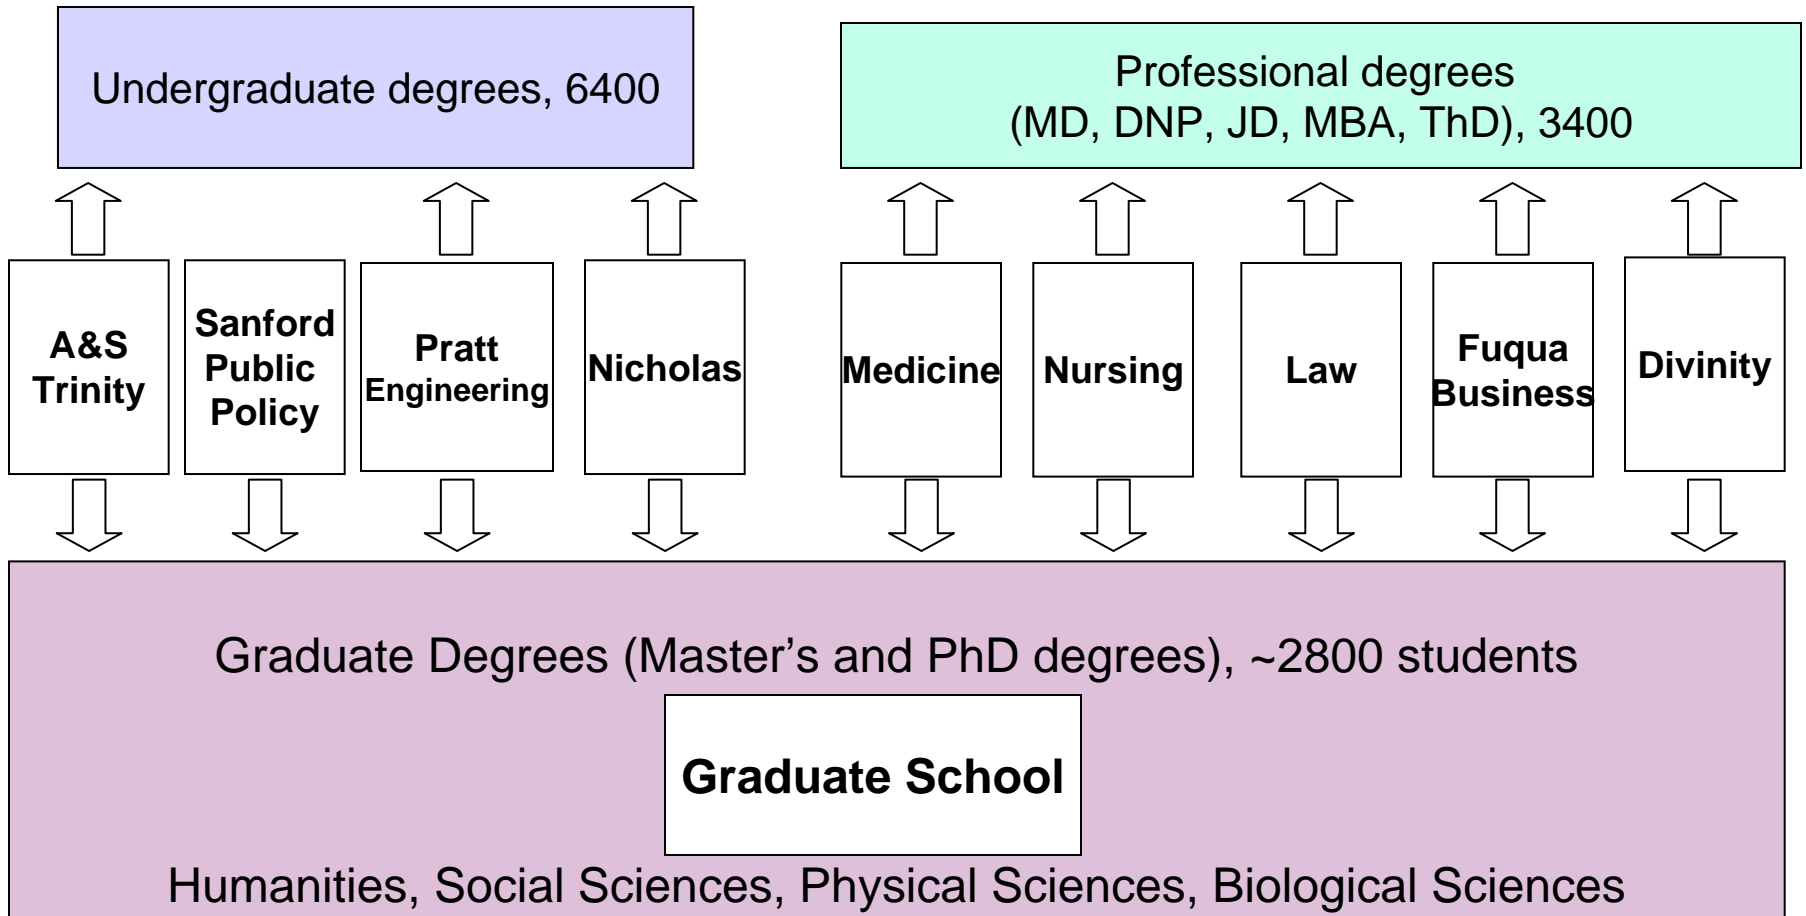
Undergraduate degrees, 6400

Professional degrees (MD, DNP, JD, MBA, ThD), 3400

A&S Trinity

Sanford Public Policy

Pratt Engineering

Nicholas

Medicine

Nursing

Law

Fuqua Business

Divinity

Graduate Degrees (Master’s and PhD degrees), ~2800 students

Graduate School

Humanities, Social Sciences, Physical Sciences, Biological Sciences